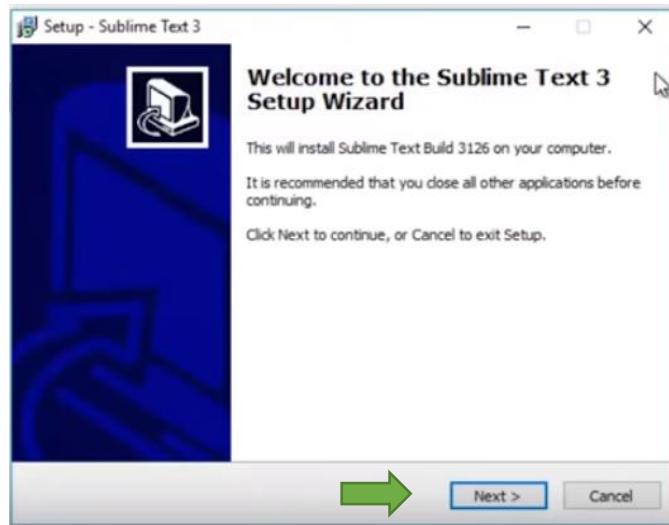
Setup - Sublime Text 3

Welcome to the Sublime Text 3 Setup Wizard

This will install Sublime Text Build 3126 on your computer.

It is recommended that you close all other applications before continuing.

Click Next to continue, or Cancel to exit Setup.

Next >

Cancel